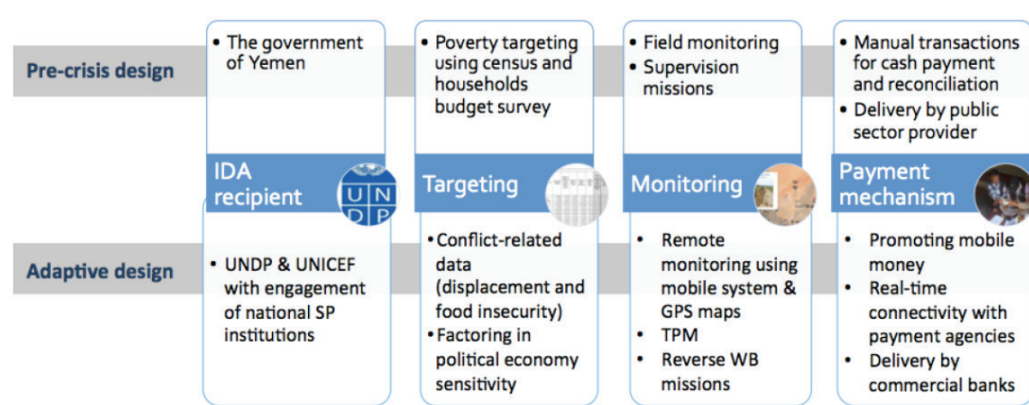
Pre-crisis design

Adaptive design

• The government of Yemen

IDA recipient

U N D P

• UNDP & UNICEF with engagement of national SP institutions

• Poverty targeting using census and households budget survey

Targeting

• Conflict-related data (displacement and food insecurity)
• Factoring in political economy sensitivity

• Field monitoring
• Supervision missions

Monitoring

• Remote monitoring using mobile system & GPS maps
• TPM
• Reverse WB missions

• Manual transactions for cash payment and reconciliation
• Delivery by public sector provider

Payment mechanism

• Promoting mobile money
• Real-time connectivity with payment agencies
• Delivery by commercial banks